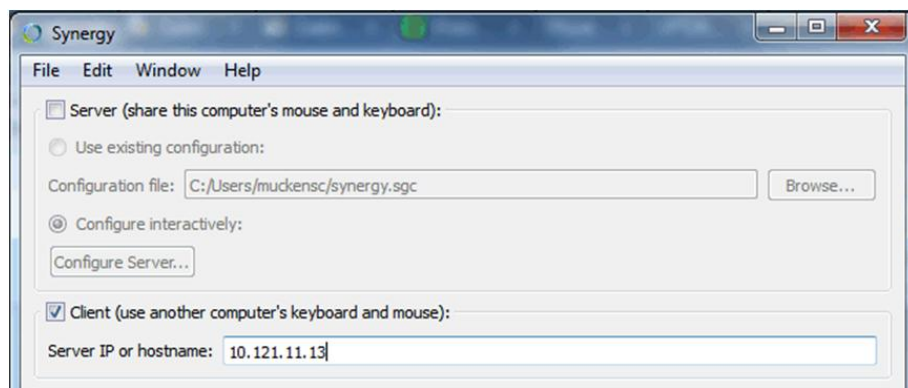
Synergy

File Edit Window Help

Server (share this computer's mouse and keyboard):

Use existing configuration:

Configuration file: C:/Users/muckensc/synergy.sgc

Browse...

Configure interactively:

Configure Server...

Client (use another computer's keyboard and mouse):

Server IP or hostname: 10.121.11.13